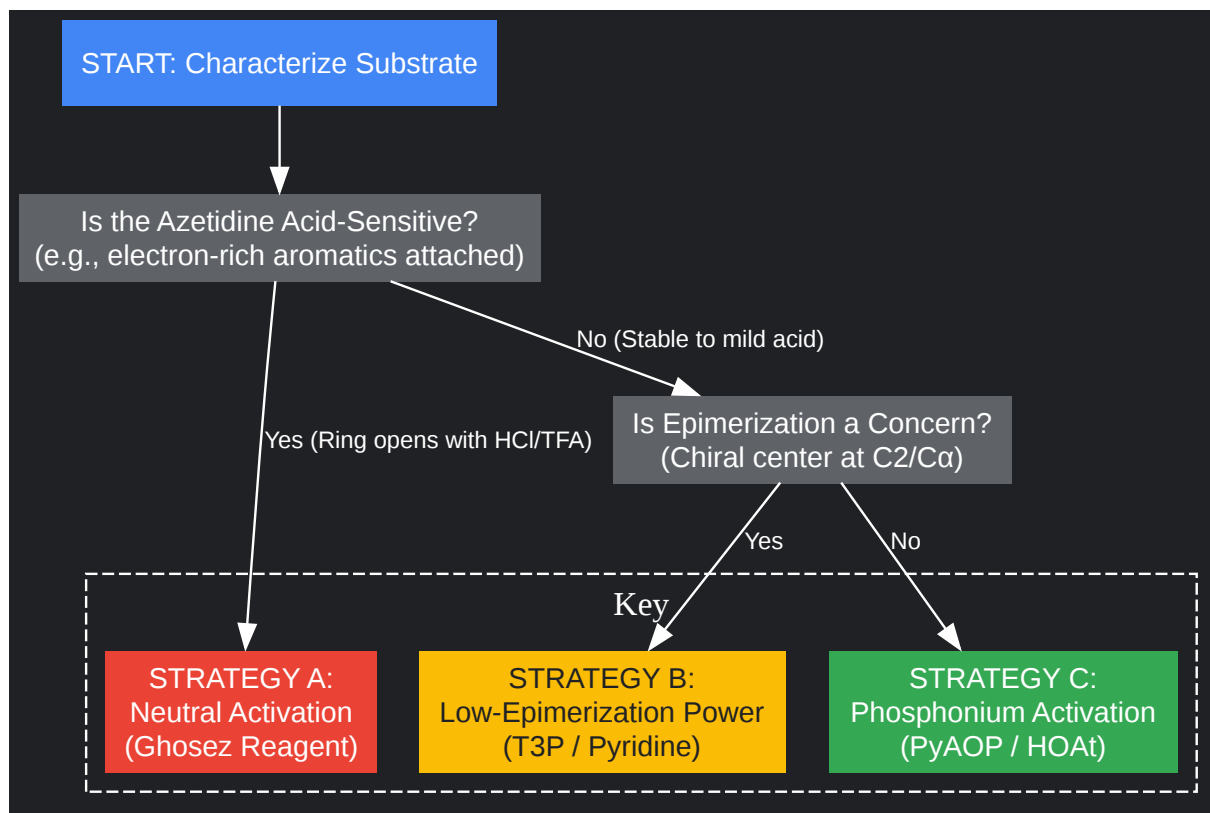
START: Characterize Substrate

Is the Azetidine Acid-Sensitive?
(e.g., electron-rich aromatics attached)

No (Stable to mild acid)

Yes (Ring opens with HCl/TFA)

Is Epimerization a Concern?
(Chiral center at C2/Cα)

Yes

No

Key

STRATEGY A:
Neutral Activation
(Ghosez Reagent)

STRATEGY B:
Low-Epimerization Power
(T3P / Pyridine)

STRATEGY C:
Phosphonium Activation
(PyAOP / HOAt)